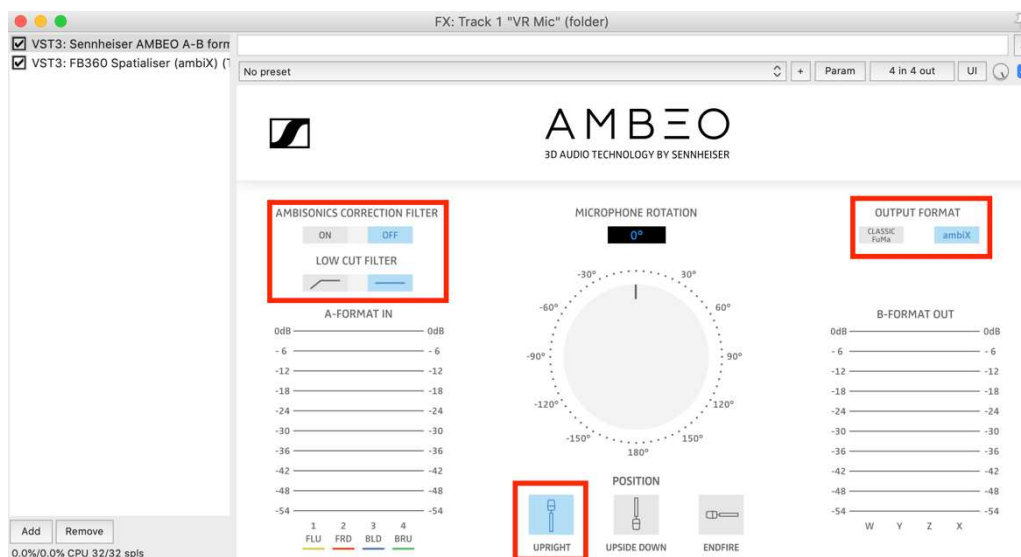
FX: Track 1 "VR Mic" (folder)

VST3: Sennheiser AMBEO A-B form
VST3: FB360 Spatialiser (ambiX) (T

No preset

+ Param 4 in 4 out UI

AMBEO
3D AUDIO TECHNOLOGY BY SENNHEISER

AMBISONICS CORRECTION FILTER
ON OFF
LOW CUT FILTER

A-FORMAT IN
0dB 0dB
- 6 - 6
-12 -12
-18 -18
-24 -24
-30 -30
-36 -36
-42 -42
-48 -48
-54 -54
1 FLU 2 FRD 3 BLD 4 BRU

MICROPHONE ROTATION
0°
-30° 30°
-60° 60°
-90° 90°
-120° 120°
-150° 150°
180°

POSITION
UPRIGHT UPSIDE DOWN ENDFIRE

OUTPUT FORMAT
CLASSIC FuMa ambiX

B-FORMAT OUT
0dB 0dB
- 6 - 6
-12 -12
-18 -18
-24 -24
-30 -30
-36 -36
-42 -42
-48 -48
-54 -54
W Y Z X

Add Remove
0.0%/0.0% CPU 32/32 spls